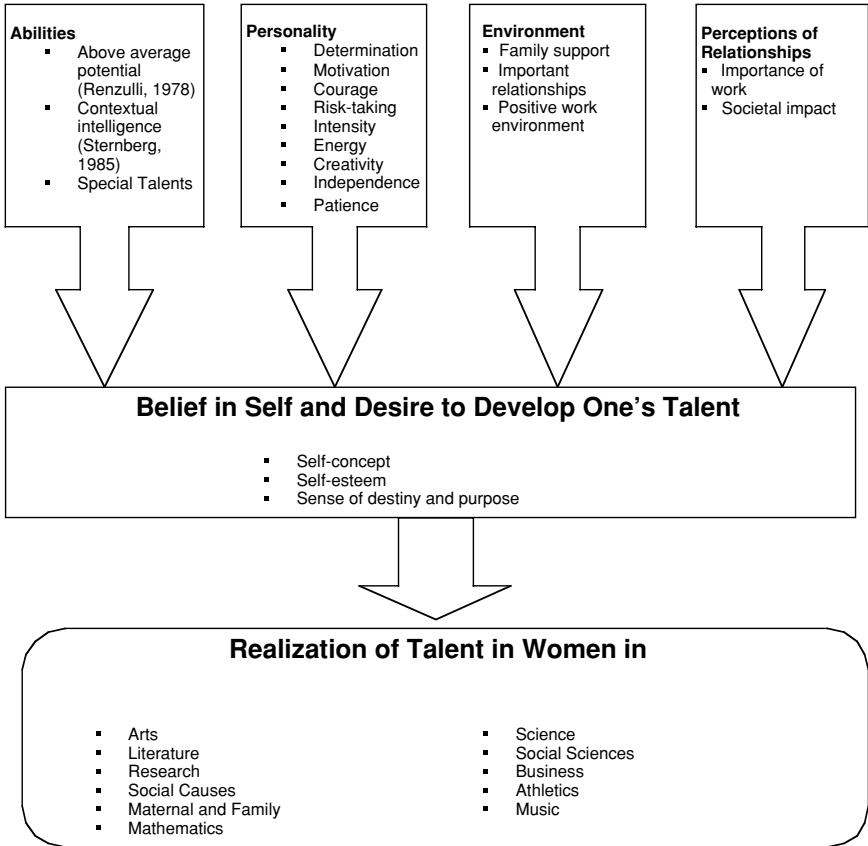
**Abilities**
- Above average potential (Renzulli, 1978)
- Contextual intelligence (Sternberg, 1985)
- Special Talents

**Personality**
- Determination
- Motivation
- Courage
- Risk-taking
- Intensity
- Energy
- Creativity
- Independence
- Patience

**Environment**
- Family support
- Important relationships
- Positive work environment

**Perceptions of Relationships**
- Importance of work
- Societal impact

**Belief in Self and Desire to Develop One's Talent**
- Self-concept
- Self-esteem
- Sense of destiny and purpose

**Realization of Talent in Women in**
- Arts
- Literature
- Research
- Social Causes
- Maternal and Family
- Mathematics

- Science
- Social Sciences
- Business
- Athletics
- Music